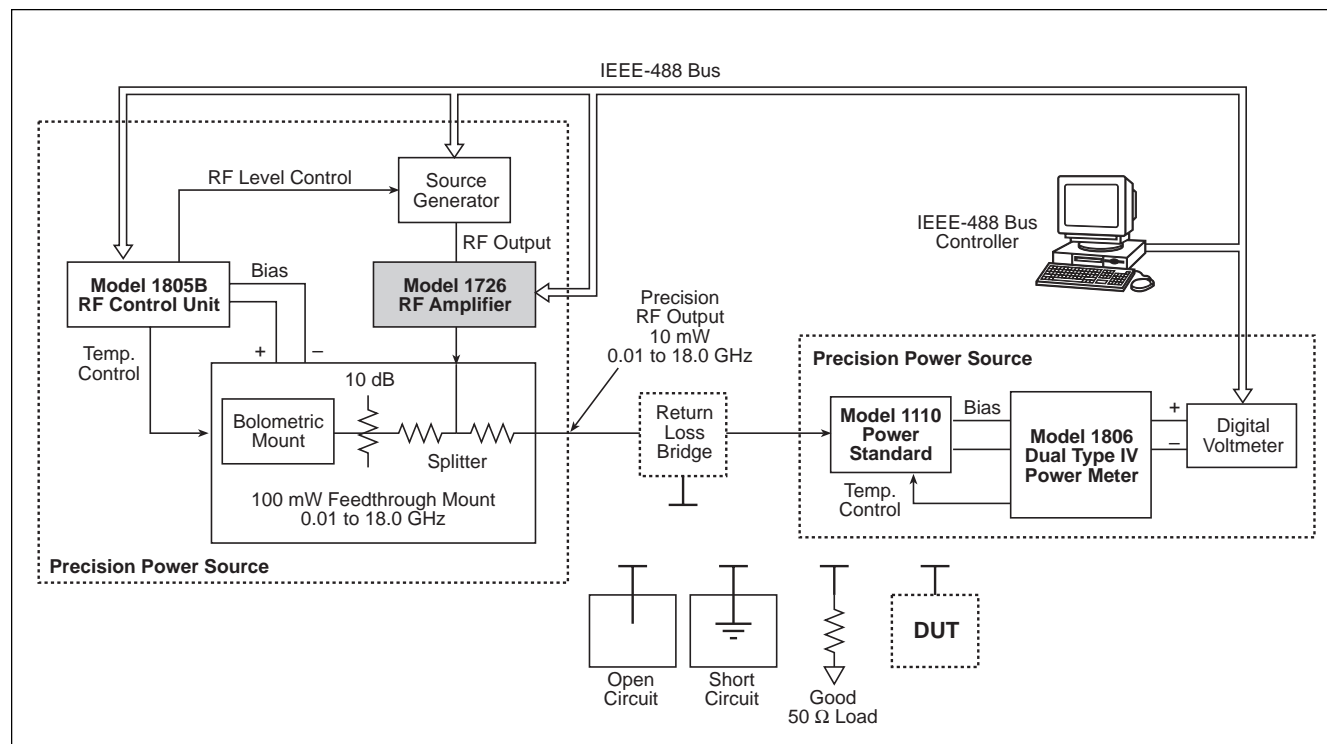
IEEE-488 Bus

RF Level Control

Source Generator

RF Output

Model 1805B RF Control Unit

Bias

Model 1726 RF Amplifier

Temp. Control

+

–

10 dB

Bolometric Mount

Splitter

100 mW Feedthrough Mount 0.01 to 18.0 GHz

Precision Power Source

Precision RF Output 10 mW 0.01 to 18.0 GHz

Return Loss Bridge

IEEE-488 Bus Controller

Precision Power Source

Model 1110 Power Standard

Bias

Model 1806 Dual Type IV Power Meter

+

–

Digital Voltmeter

Temp. Control

Open Circuit

Short Circuit

Good 50 Ω Load

DUT